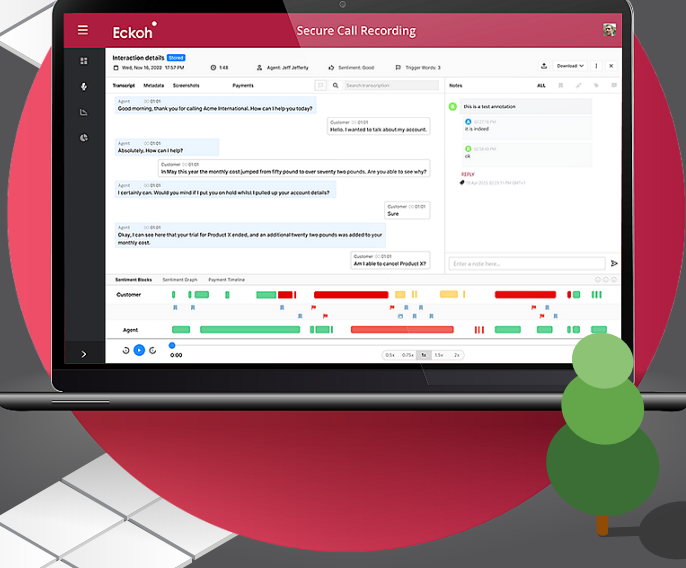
Eckoh

Secure Call Recording

Interaction details Stored

Wed, Nov 16, 2022 17:57 PM

1:48

Agent: Jeff Jefferty

Sentiment: Good

Trigger Words: 3

Download

Transcript Metadata Screenshots Payments

Search transcription

Agent 00:01:01
Good morning, thank you for calling Acme International. How can I help you today?

Customer 00:01:01
Hello. I want to talk about my account.

Agent 00:01:01
Absolutely. How can I help?

Customer 00:01:01
In May this year the monthly cost jumped from fifty pound to over seventy two pounds. Are you able to see why?

Agent 00:01:01
I certainly can. Would you mind if I put you on hold whilst I pulled up your account details?

Customer 00:01:01
Sure

Agent 00:01:01
Okay, I can see here that your trial for Product X ended, and an additional twenty two pounds was added to your monthly cost.

Customer 00:01:01
Am I able to cancel Product X?

Notes ALL

this is a test annotation

it is indeed

ok

REPLY

Enter a note here...

Sentiment Blocks Sentiment Graph Payment Timeline

Customer

Agent

0:00

0.5x 0.75x 1x 1.5x 2x